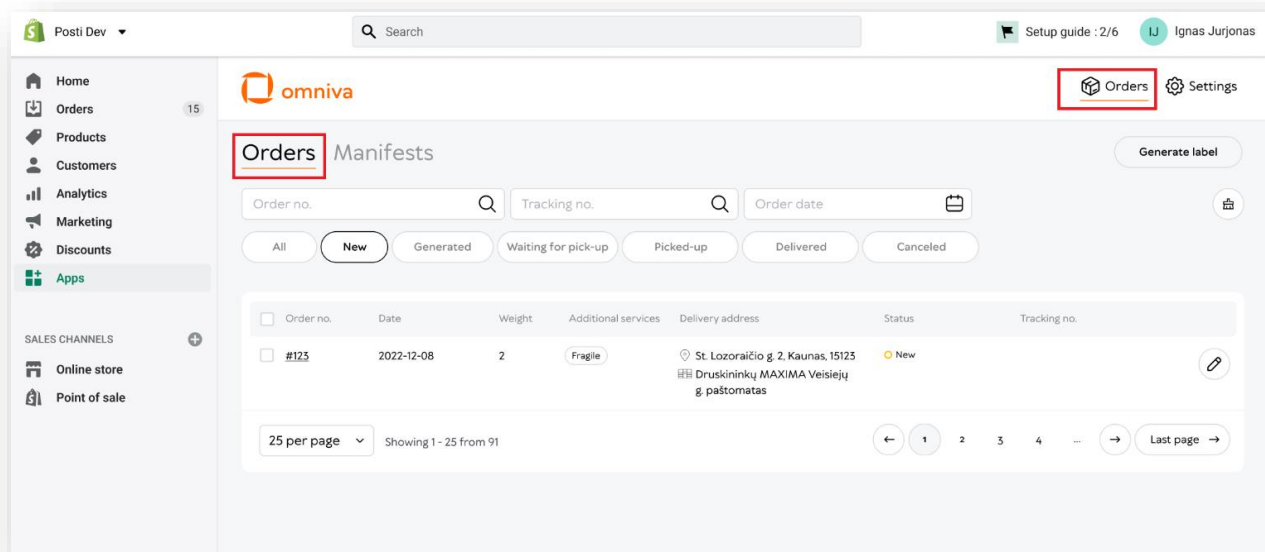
Posti Dev

Search

Setup guide : 2/6 IJ Ignas Jurjonas

Home
Orders 15
Products
Customers
Analytics
Marketing
Discounts
Apps

SALES CHANNELS
Online store
Point of sale

omniva

Orders Settings

Orders Manifests

Generate label

Order no.
Tracking no.
Order date

All New Generated Waiting for pick-up Picked-up Delivered Canceled

| Order no. | Date | Weight | Additional services | Delivery address | Status | Tracking no. |
|---|---|---|---|---|---|---|
| #123 | 2022-12-08 | 2 | Fragile | St. Lozoraičio g. 2, Kaunas, 15123 Druskininkų MAXIMA Veisiejų g. paštomatas | New | |

25 per page Showing 1 - 25 from 91

← 1 2 3 4 ... → Last page →